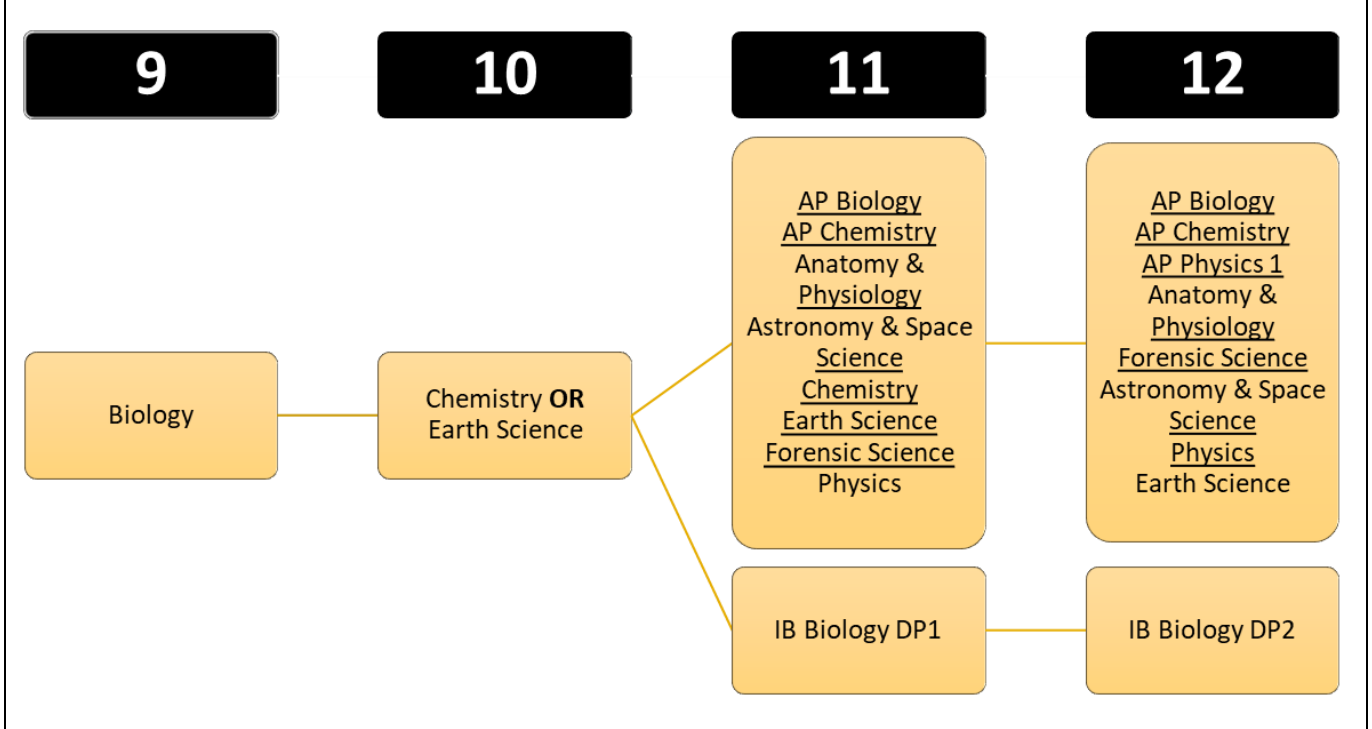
9

10

11

12

Biology

Chemistry **OR** Earth Science

AP Biology
AP Chemistry
Anatomy & Physiology
Astronomy & Space Science
Chemistry
Earth Science
Forensic Science
Physics

AP Biology
AP Chemistry
AP Physics 1
Anatomy & Physiology
Forensic Science
Astronomy & Space Science
Physics
Earth Science

IB Biology DP1

IB Biology DP2